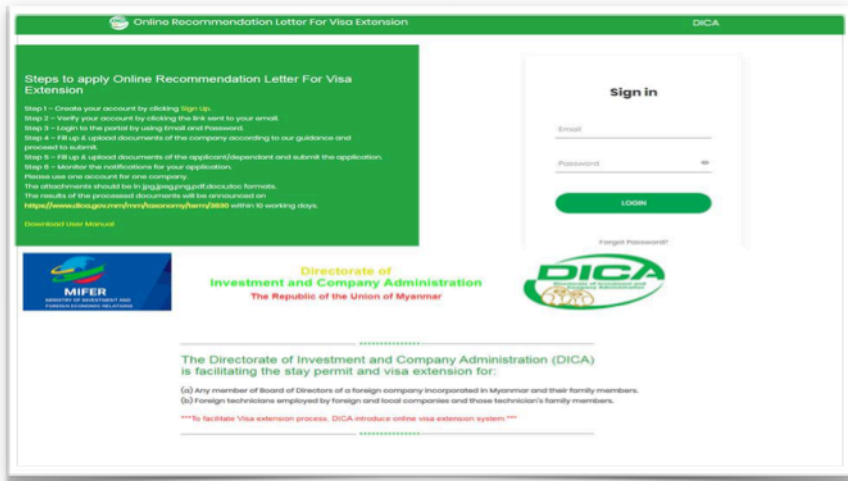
Online Recommendation Letter For Visa Extension

DICA

Steps to apply Online Recommendation Letter For Visa Extension

Step 1 – Create your account by clicking Sign Up.
Step 2 – Verify your account by clicking the link sent to your email.
Step 3 – Login to the portal by using Email and Password.
Step 4 – Fill up & upload documents of the company according to our guidance and proceed to submit.
Step 5 – Fill up & upload documents of the applicant/dependant and submit the application.
Step 6 – Monitor the notifications for your application.
Please use one account for one company.
The attachments should be in jpg,jpeg,png,pdf,docx,doc formats.
The results of the processed documents will be announced on https://www.dica.gov.mm/mm/taxonomy/term/3830 within 10 working days.

Download User Manual

Sign in

Email

Password

LOGIN

Forgot Password?

MIFER
MINISTRY OF INVESTMENT AND FOREIGN ECONOMIC RELATIONS

Directorate of
Investment and Company Administration
The Republic of the Union of Myanmar

DICA
Directorate of Investment and Company Administration

The Directorate of Investment and Company Administration (DICA) is facilitating the stay permit and visa extension for:

(a) Any member of Board of Directors of a foreign company incorporated in Myanmar and their family members.
(b) Foreign technicians employed by foreign and local companies and those technician's family members.

***To facilitate Visa extension process, DICA introduce online visa extension system.***